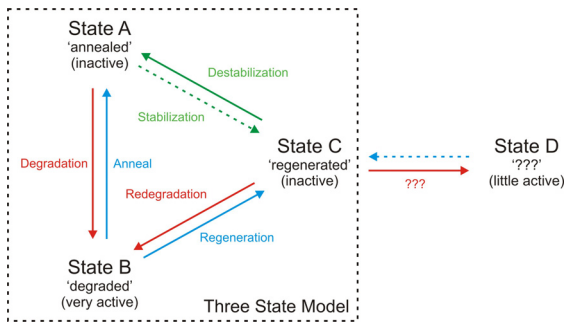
State A
'annealed'
(inactive)

Destabilization

Stabilization

Degradation

Anneal

State C
'regenerated'
(inactive)

State D
'???'
(little active)

???

Redegradation

Regeneration

State B
'degraded'
(very active)

Three State Model